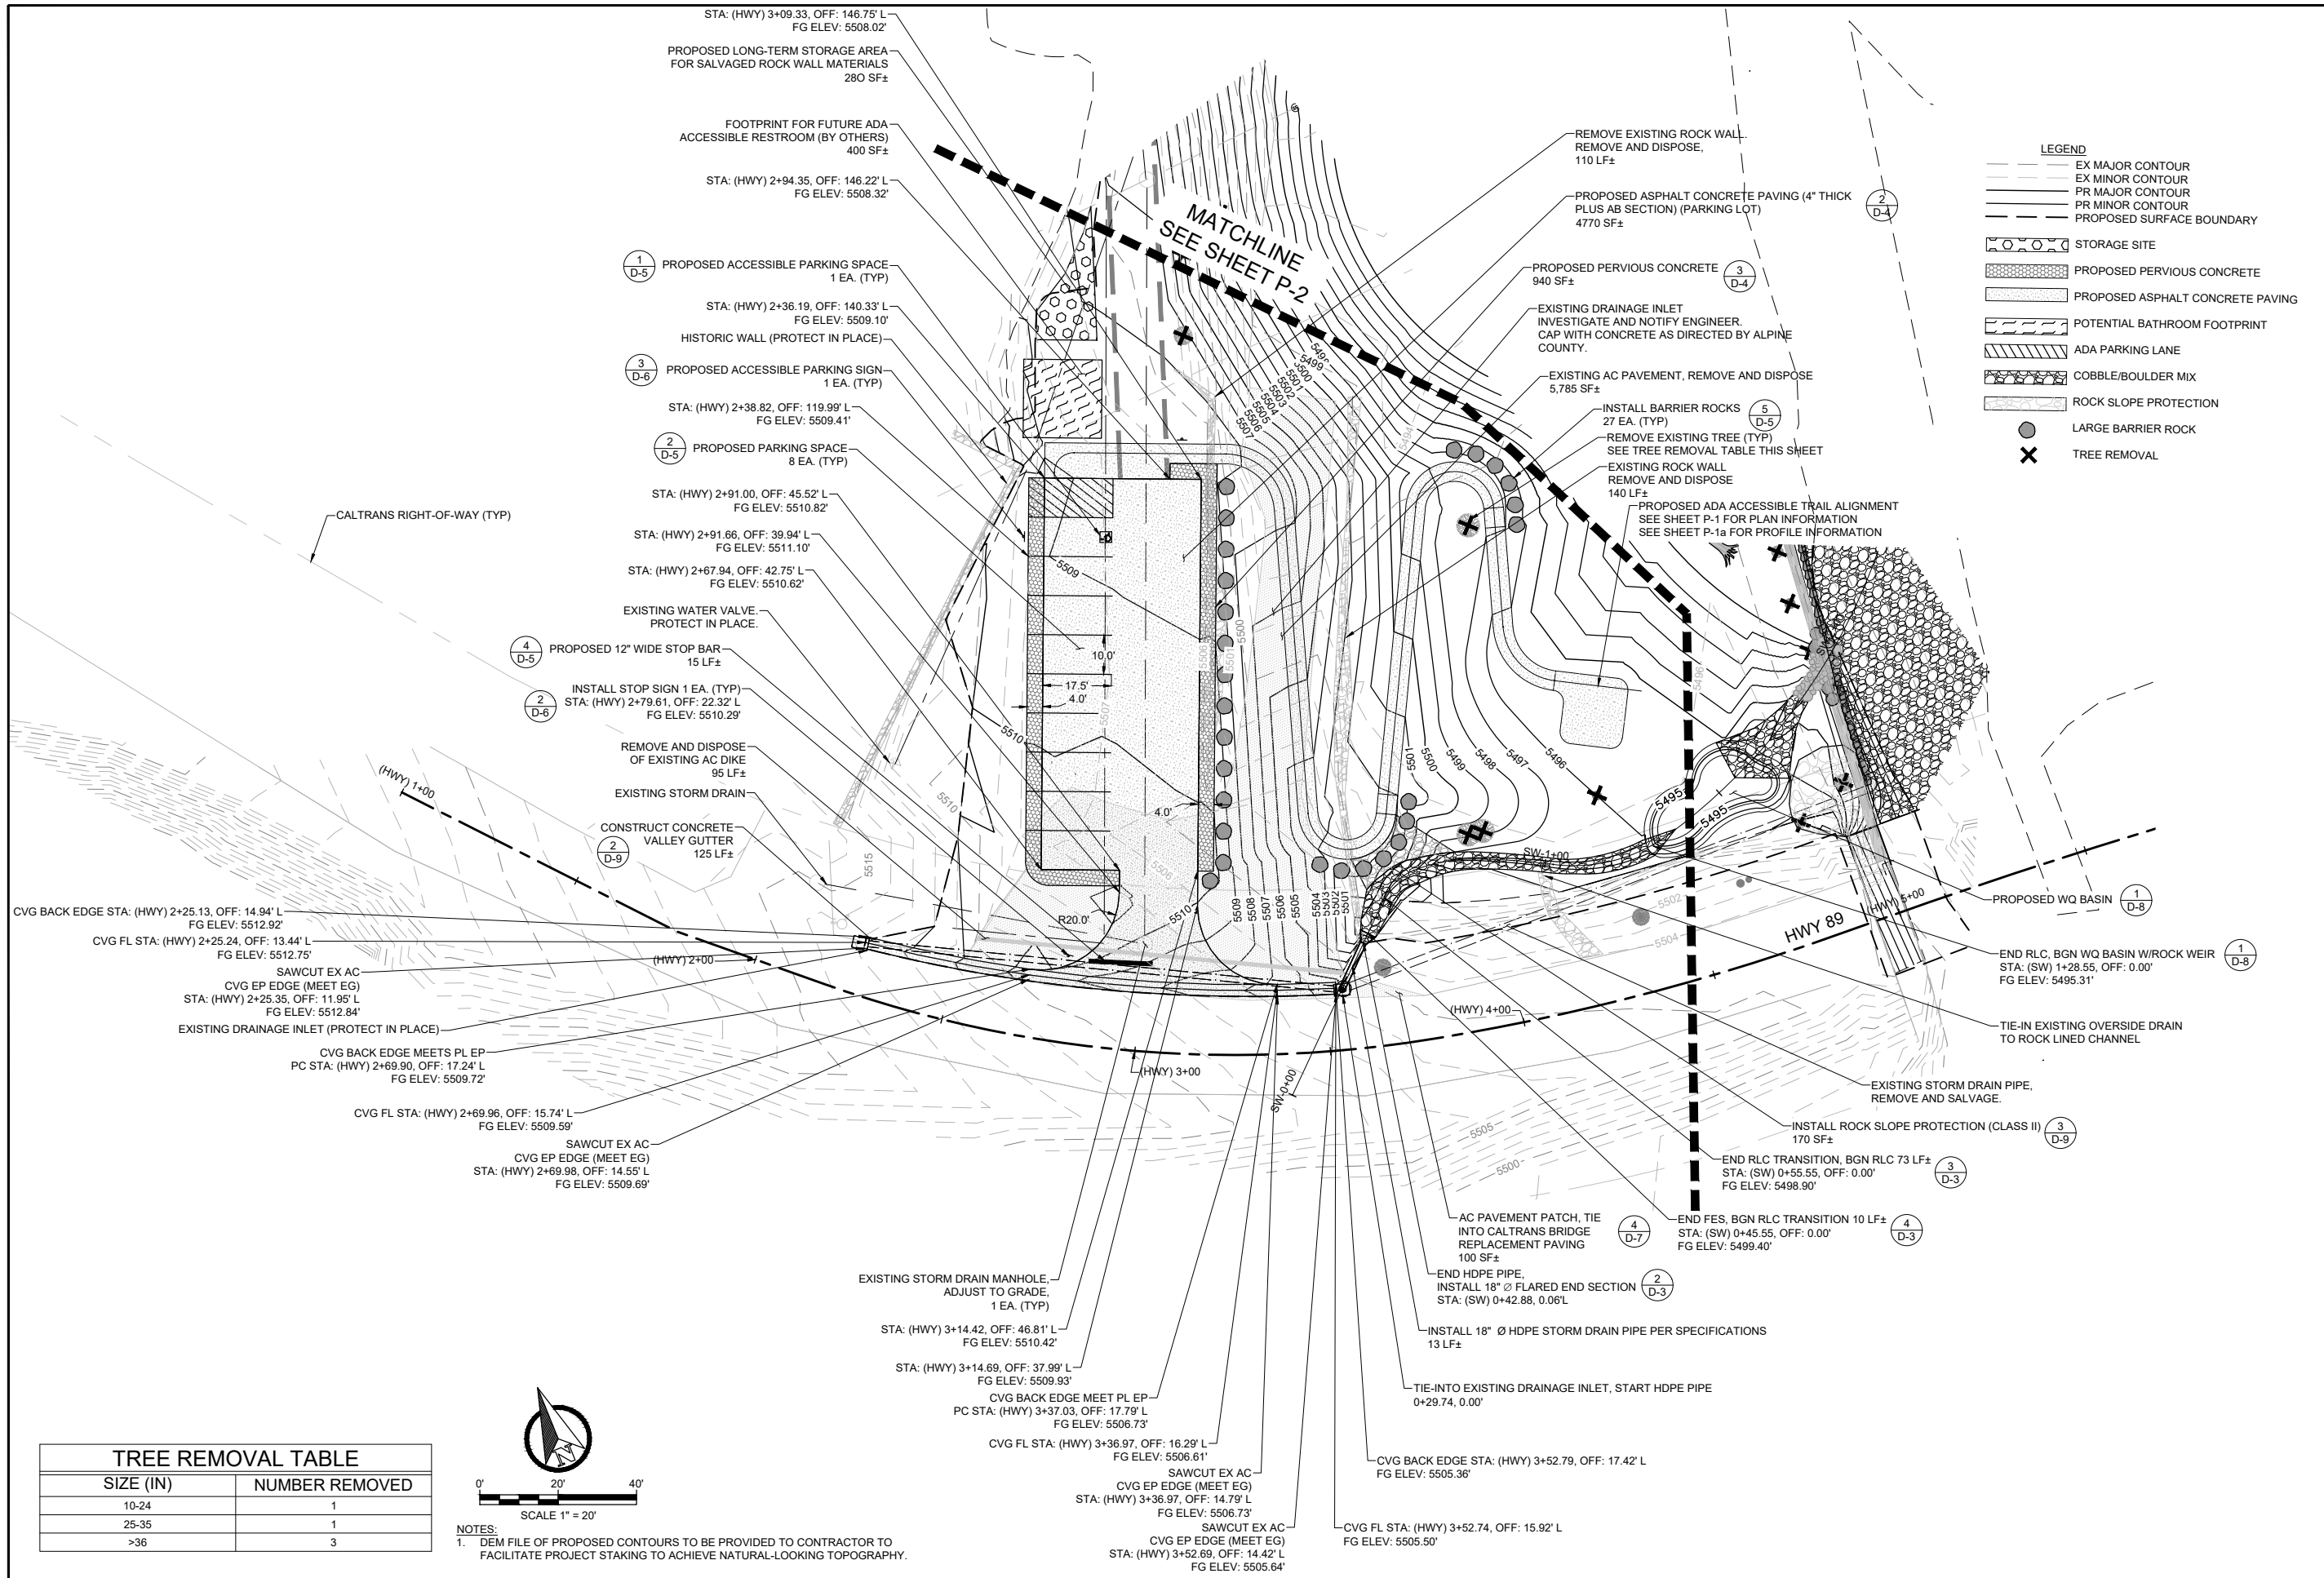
STA: (HWY) 3+09.33, OFF: 146.75' L
FG ELEV: 5508.02'

PROPOSED LONG-TERM STORAGE AREA FOR SALVAGED ROCK WALL MATERIALS 280 SF±

FOOTPRINT FOR FUTURE ADA ACCESSIBLE RESTROOM (BY OTHERS) 400 SF±

STA: (HWY) 2+94.35, OFF: 146.22' L
FG ELEV: 5508.32'

1 D-5 PROPOSED ACCESSIBLE PARKING SPACE 1 EA. (TYP)

STA: (HWY) 2+36.19, OFF: 140.33' L
FG ELEV: 5509.10'

HISTORIC WALL (PROTECT IN PLACE)

3 D-6 PROPOSED ACCESSIBLE PARKING SIGN 1 EA. (TYP)

STA: (HWY) 2+38.82, OFF: 119.99' L
FG ELEV: 5509.41'

2 D-5 PROPOSED PARKING SPACE 8 EA. (TYP)

STA: (HWY) 2+91.00, OFF: 45.52' L
FG ELEV: 5510.82'

STA: (HWY) 2+91.66, OFF: 39.94' L
FG ELEV: 5511.10'

STA: (HWY) 2+67.94, OFF: 42.75' L
FG ELEV: 5510.62'

EXISTING WATER VALVE. PROTECT IN PLACE.

4 D-5 PROPOSED 12" WIDE STOP BAR 15 LF±

2 D-6 INSTALL STOP SIGN 1 EA. (TYP)
STA: (HWY) 2+79.61, OFF: 22.32' L
FG ELEV: 5510.29'

REMOVE AND DISPOSE OF EXISTING AC DIKE 95 LF±

EXISTING STORM DRAIN

2 D-9 CONSTRUCT CONCRETE VALLEY GUTTER 125 LF±

CALTRANS RIGHT-OF-WAY (TYP)

CVG BACK EDGE STA: (HWY) 2+25.13, OFF: 14.94' L
FG ELEV: 5512.92'
CVG FL STA: (HWY) 2+25.24, OFF: 13.44' L
FG ELEV: 5512.75'
SAWCUT EX AC
CVG EP EDGE (MEET EG)
STA: (HWY) 2+25.35, OFF: 11.95' L
FG ELEV: 5512.84'
EXISTING DRAINAGE INLET (PROTECT IN PLACE)
CVG BACK EDGE MEETS PL EP
PC STA: (HWY) 2+69.90, OFF: 17.24' L
FG ELEV: 5509.72'
CVG FL STA: (HWY) 2+69.96, OFF: 15.74' L
FG ELEV: 5509.59'
SAWCUT EX AC
CVG EP EDGE (MEET EG)
STA: (HWY) 2+69.98, OFF: 14.55' L
FG ELEV: 5509.69'

MATCHLINE SEE SHEET P-2

REMOVE EXISTING ROCK WALL. REMOVE AND DISPOSE, 110 LF±

PROPOSED ASPHALT CONCRETE PAVING (4" THICK PLUS AB SECTION) (PARKING LOT) 4770 SF± 2 D-4

PROPOSED PERVIOUS CONCRETE 940 SF± 3 D-4

EXISTING DRAINAGE INLET INVESTIGATE AND NOTIFY ENGINEER. CAP WITH CONCRETE AS DIRECTED BY ALPINE COUNTY.

EXISTING AC PAVEMENT, REMOVE AND DISPOSE 5,785 SF±

INSTALL BARRIER ROCKS 27 EA. (TYP) 5 D-5
REMOVE EXISTING TREE (TYP) SEE TREE REMOVAL TABLE THIS SHEET
EXISTING ROCK WALL REMOVE AND DISPOSE 140 LF±
PROPOSED ADA ACCESSIBLE TRAIL ALIGNMENT SEE SHEET P-1 FOR PLAN INFORMATION SEE SHEET P-1a FOR PROFILE INFORMATION

LEGEND
EX MAJOR CONTOUR
EX MINOR CONTOUR
PR MAJOR CONTOUR
PR MINOR CONTOUR
PROPOSED SURFACE BOUNDARY
STORAGE SITE
PROPOSED PERVIOUS CONCRETE
PROPOSED ASPHALT CONCRETE PAVING
POTENTIAL BATHROOM FOOTPRINT
ADA PARKING LANE
COBBLE/BOULDER MIX
ROCK SLOPE PROTECTION
LARGE BARRIER ROCK
TREE REMOVAL

5509 5510 10.0' 17.5' 4.0' 4.0' R20.0' 5500 5501 5499 5498 5497 5496 5495 5502 5503 5504 5505 5506 5507 5508 5515 5510 SW-1+00 (HWY) 1+00 (HWY) 2+00 (HWY) 3+00 (HWY) 4+00 (HWY) 5+00 SW-0+00 HWY 89

PROPOSED WQ BASIN 1 D-8
END RLC, BGN WQ BASIN W/ROCK WEIR 1 D-8
STA: (SW) 1+28.55, OFF: 0.00'
FG ELEV: 5495.31'
TIE-IN EXISTING OVERSIDE DRAIN TO ROCK LINED CHANNEL
EXISTING STORM DRAIN PIPE, REMOVE AND SALVAGE.
INSTALL ROCK SLOPE PROTECTION (CLASS II) 170 SF± 3 D-9
END RLC TRANSITION, BGN RLC 73 LF± 3 D-3
STA: (SW) 0+55.55, OFF: 0.00'
FG ELEV: 5498.90'
END FES, BGN RLC TRANSITION 10 LF± 4 D-3
STA: (SW) 0+45.55, OFF: 0.00'
FG ELEV: 5499.40'
AC PAVEMENT PATCH, TIE INTO CALTRANS BRIDGE REPLACEMENT PAVING 100 SF± 4 D-7
END HDPE PIPE, INSTALL 18" Ø FLARED END SECTION 2 D-3
STA: (SW) 0+42.88, 0.06'L
INSTALL 18" Ø HDPE STORM DRAIN PIPE PER SPECIFICATIONS 13 LF±
TIE-INTO EXISTING DRAINAGE INLET, START HDPE PIPE 0+29.74, 0.00'
CVG BACK EDGE STA: (HWY) 3+52.79, OFF: 17.42' L
FG ELEV: 5505.36'
CVG FL STA: (HWY) 3+52.74, OFF: 15.92' L
FG ELEV: 5505.50'

EXISTING STORM DRAIN MANHOLE, ADJUST TO GRADE, 1 EA. (TYP)
STA: (HWY) 3+14.42, OFF: 46.81' L
FG ELEV: 5510.42'
STA: (HWY) 3+14.69, OFF: 37.99' L
FG ELEV: 5509.93'
CVG BACK EDGE MEET PL EP
PC STA: (HWY) 3+37.03, OFF: 17.79' L
FG ELEV: 5506.73'
CVG FL STA: (HWY) 3+36.97, OFF: 16.29' L
FG ELEV: 5506.61'
SAWCUT EX AC
CVG EP EDGE (MEET EG)
STA: (HWY) 3+36.97, OFF: 14.79' L
FG ELEV: 5506.73'
SAWCUT EX AC
CVG EP EDGE (MEET EG)
STA: (HWY) 3+52.69, OFF: 14.42' L
FG ELEV: 5505.64'

| TREE REMOVAL TABLE | |
|---|---|
| SIZE (IN) | NUMBER REMOVED |
| 10-24 | 1 |
| 25-35 | 1 |
| >36 | 3 |

0' 20' 40'
SCALE 1" = 20'

NOTES:
1. DEM FILE OF PROPOSED CONTOURS TO BE PROVIDED TO CONTRACTOR TO FACILITATE PROJECT STAKING TO ACHIEVE NATURAL-LOOKING TOPOGRAPHY.